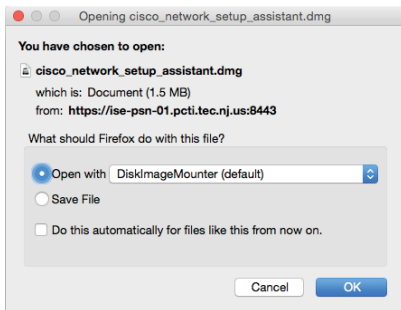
Opening cisco_network_setup_assistant.dmg

You have chosen to open:

cisco_network_setup_assistant.dmg

which is: Document (1.5 MB)
from: https://ise-psn-01.pcti.tec.nj.us:8443

What should Firefox do with this file?

Open with DiskImageMounter (default)

Save File

Do this automatically for files like this from now on.

Cancel OK